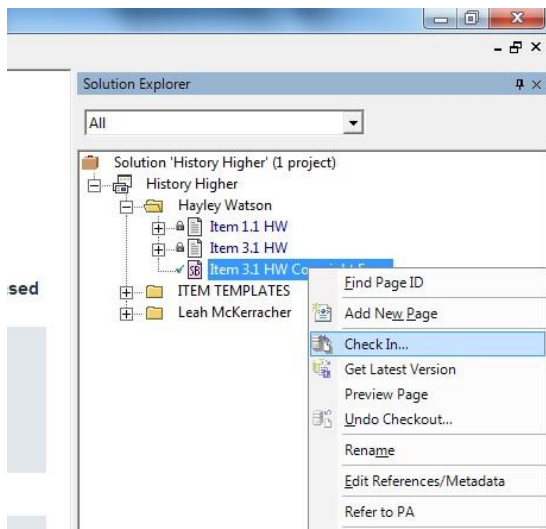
Solution Explorer

All

Solution 'History Higher' (1 project)
History Higher
Hayley Watson
Item 1.1 HW
Item 3.1 HW
SB Item 3.1 HW Co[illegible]
ITEM TEMPLATES
Leah McKerracher

sed

Find Page ID
Add New Page
Check In...
Get Latest Version
Preview Page
Undo Checkout...
Rename
Edit References/Metadata
Refer to PA